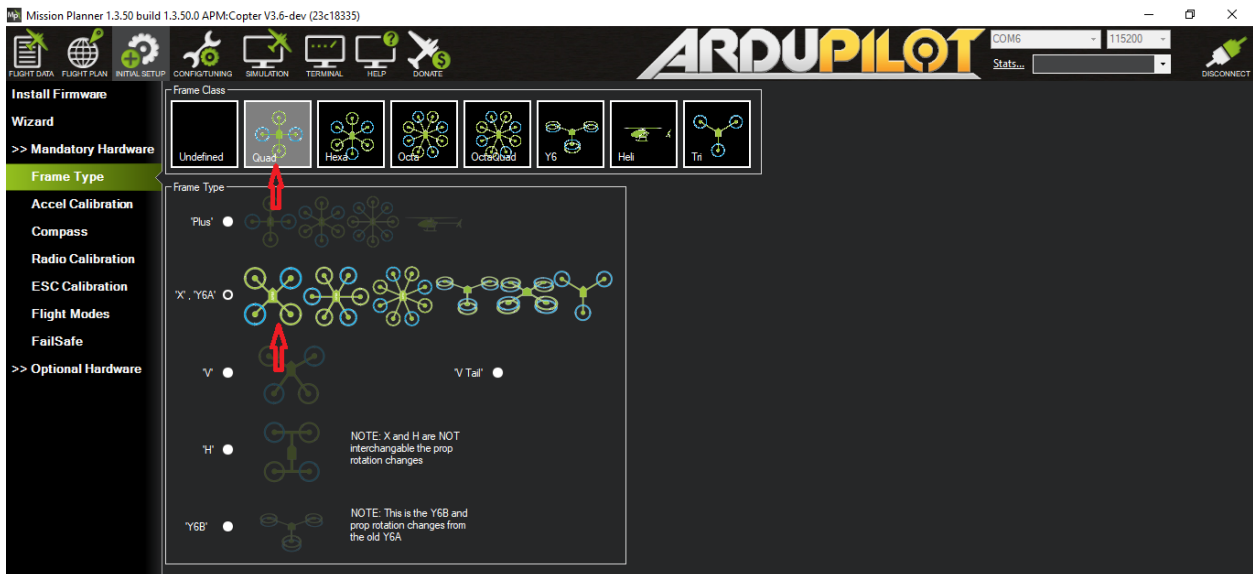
Mission Planner 1.3.50 build 1.3.50.0 APM:Copter V3.6-dev (23c18335)

FLIGHT DATA FLIGHT PLAN INITIAL SETUP CONFIG/TUNING SIMULATION TERMINAL HELP DONATE

ARDUPILOT

COM6 115200
Stats...
DISCONNECT

Install Firmware
Wizard
>> Mandatory Hardware
Frame Type
Accel Calibration
Compass
Radio Calibration
ESC Calibration
Flight Modes
FailSafe
>> Optional Hardware

Frame Class
Undefined
Quad
Hexa
Octa
OctaQuad
Y6
Heli
Tri

Frame Type
'Plus'
'X', 'Y6A'
'V'
'V Tail'
'H'
NOTE: X and H are NOT interchangable the prop rotation changes
'Y6B'
NOTE: This is the Y6B and prop rotation changes from the old Y6A